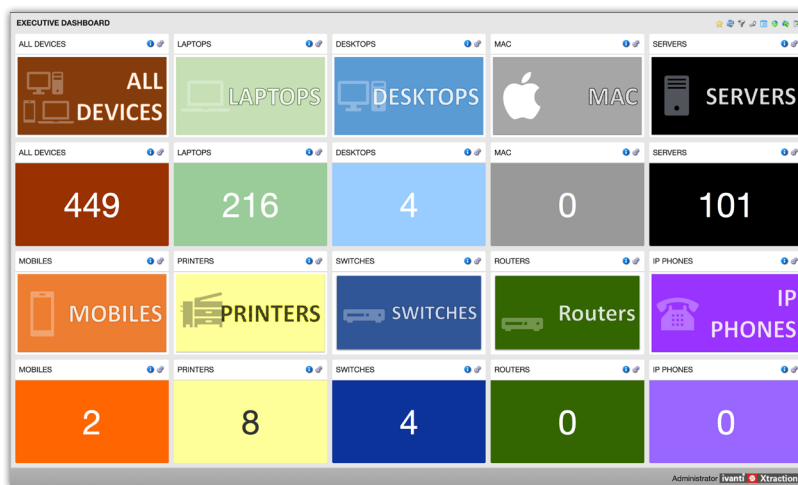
EXECUTIVE DASHBOARD

ALL DEVICES

ALL DEVICES

LAPTOPS

LAPTOPS

DESKTOPS

DESKTOPS

MAC

MAC

SERVERS

SERVERS

ALL DEVICES

449

LAPTOPS

216

DESKTOPS

4

MAC

0

SERVERS

101

MOBILES

MOBILES

PRINTERS

PRINTERS

SWITCHES

SWITCHES

ROUTERS

Routers

IP PHONES

IP PHONES

MOBILES

2

PRINTERS

8

SWITCHES

4

ROUTERS

0

IP PHONES

0

Administrator ivanti Xtraction